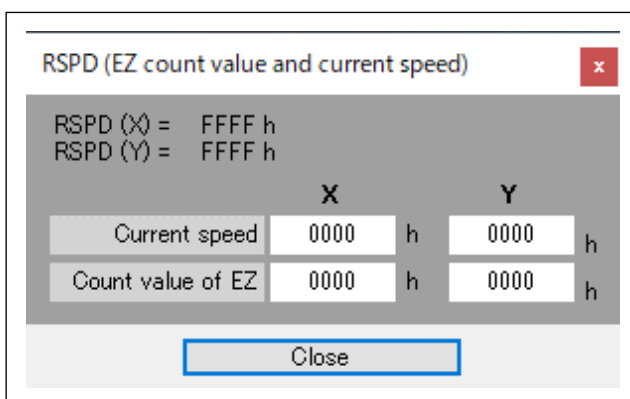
RSPD (EZ count value and current speed)

x

RSPD (X) = FFFF h
RSPD (Y) = FFFF h

| | X | | Y | |
|---|---|---|---|---|
| Current speed | 0000 | h | 0000 | h |
| Count value of EZ | 0000 | h | 0000 | h |

Close